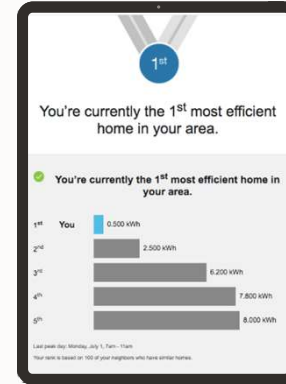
1st

You're currently the 1st most efficient home in your area.

You're currently the 1st most efficient home in your area.

1st You 0.500 kWh
2nd 2,500 kWh
3rd 6,200 kWh
4th 7,800 kWh
5th 8,000 kWh

Last peak day: Monday, July 1, 7am - 11am
Your rank is based on 100 of your neighbors who have similar homes.